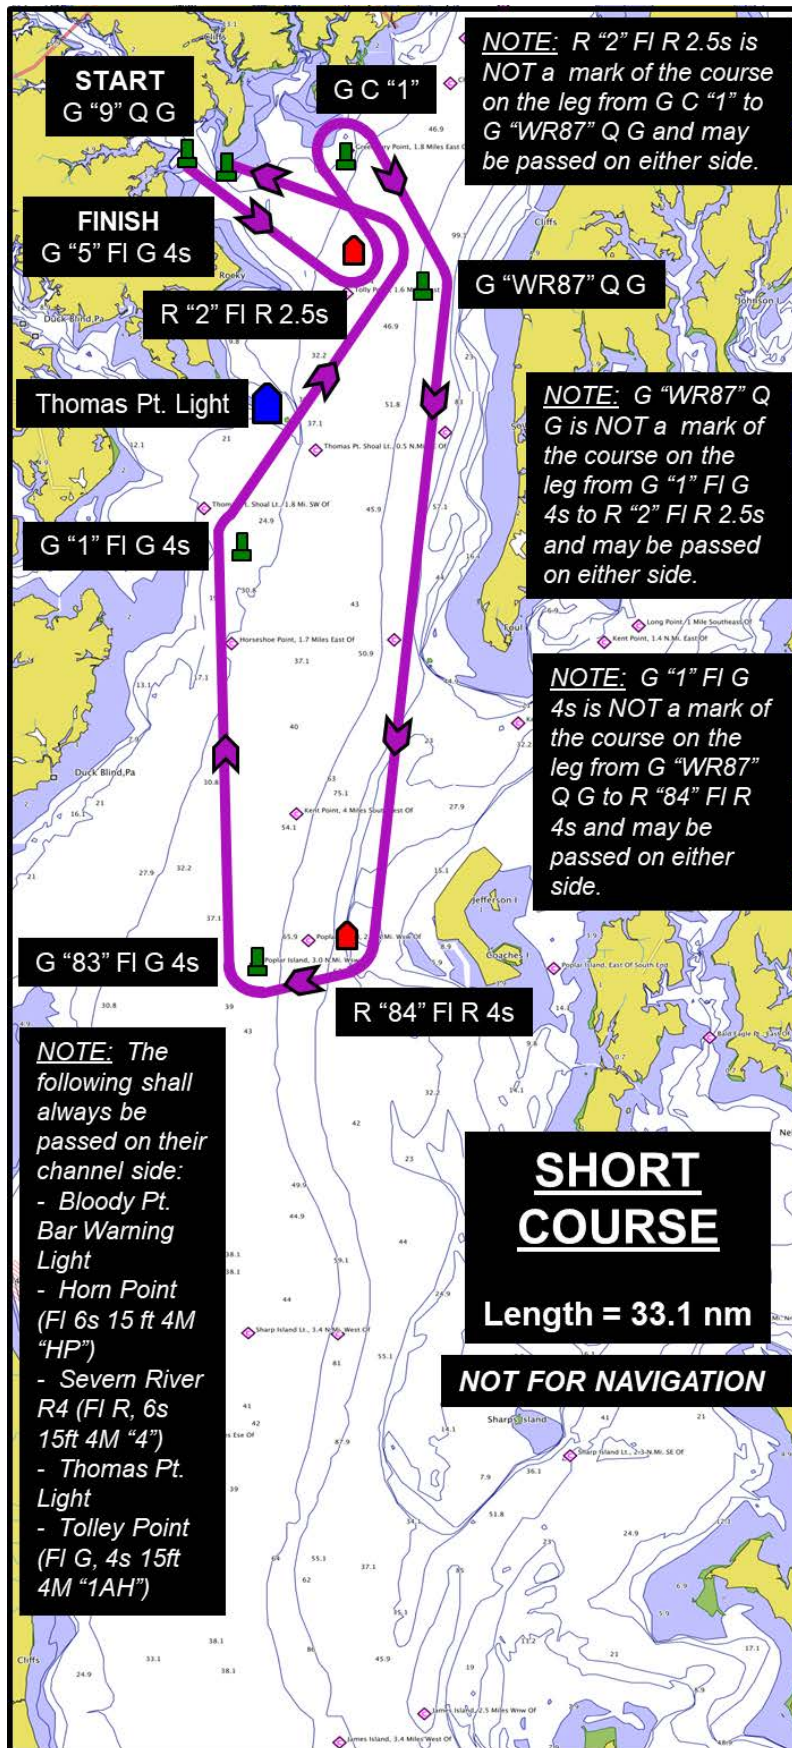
START
G "9" Q G

G C "1"

NOTE: R "2" Fl R 2.5s is NOT a mark of the course on the leg from G C "1" to G "WR87" Q G and may be passed on either side.

FINISH
G "5" Fl G 4s

G "WR87" Q G

R "2" Fl R 2.5s

Thomas Pt. Light

NOTE: G "WR87" Q G is NOT a mark of the course on the leg from G "1" Fl G 4s to R "2" Fl R 2.5s and may be passed on either side.

G "1" Fl G 4s

NOTE: G "1" Fl G 4s is NOT a mark of the course on the leg from G "WR87" Q G to R "84" Fl R 4s and may be passed on either side.

G "83" Fl G 4s

R "84" Fl R 4s

NOTE: The following shall always be passed on their channel side:
- Bloody Pt. Bar Warning Light
- Horn Point (Fl 6s 15 ft 4M "HP")
- Severn River R4 (Fl R, 6s 15ft 4M "4")
- Thomas Pt. Light
- Tolley Point (Fl G, 4s 15ft 4M "1AH")

SHORT COURSE

Length = 33.1 nm

NOT FOR NAVIGATION